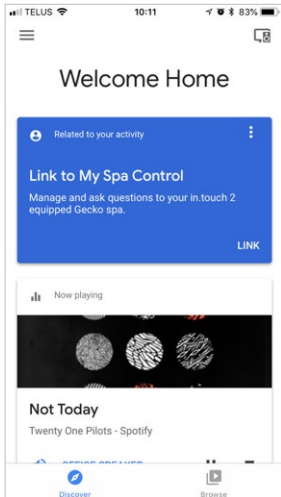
TELUS 10:11 83%

Welcome Home

Related to your activity

Link to My Spa Control

Manage and ask questions to your in.touch 2 equipped Gecko spa.

LINK

Now playing

Not Today

Twenty One Pilots - Spotify

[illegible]

Discover

Browse